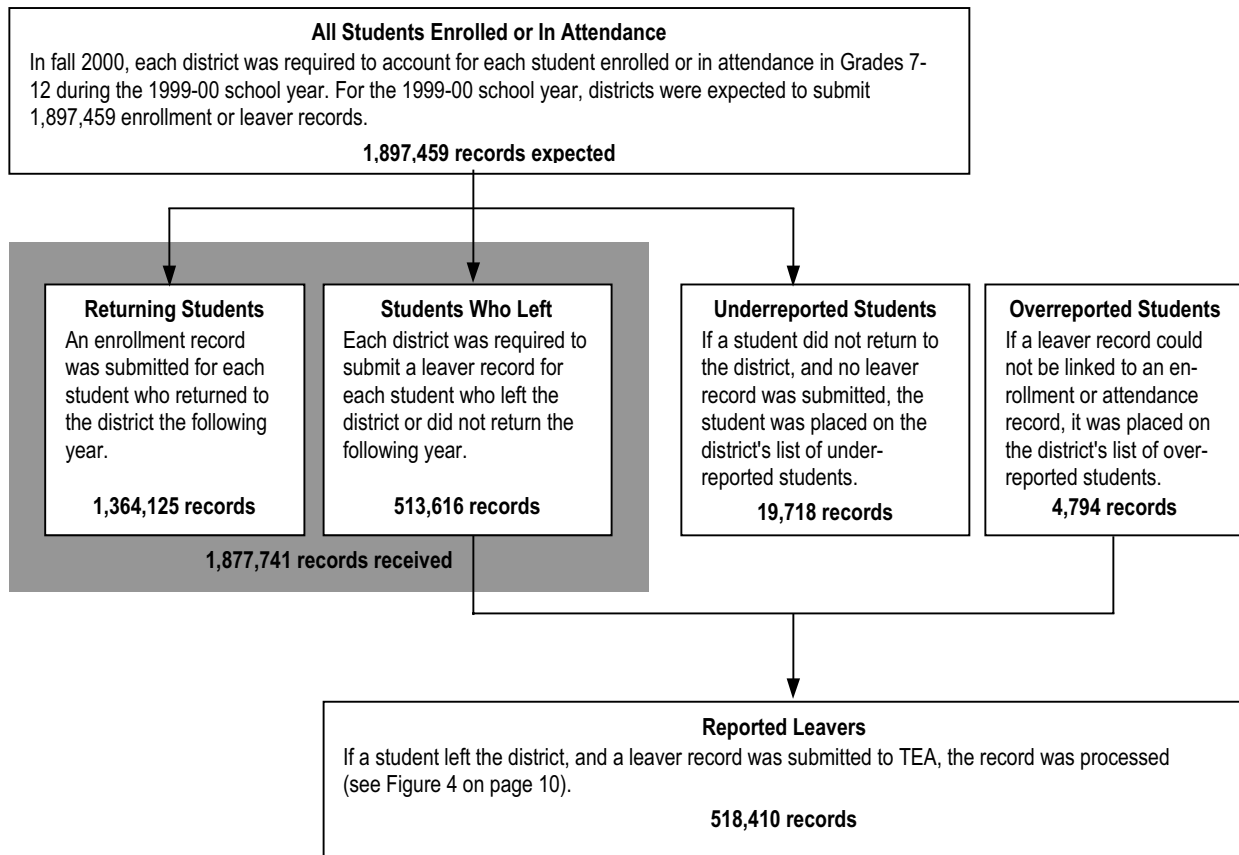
**All Students Enrolled or In Attendance**

In fall 2000, each district was required to account for each student enrolled or in attendance in Grades 7-12 during the 1999-00 school year. For the 1999-00 school year, districts were expected to submit 1,897,459 enrollment or leaver records.

**1,897,459 records expected**

**Returning Students**

An enrollment record was submitted for each student who returned to the district the following year.

**1,364,125 records**

**Students Who Left**

Each district was required to submit a leaver record for each student who left the district or did not return the following year.

**513,616 records**

**1,877,741 records received**

**Underreported Students**

If a student did not return to the district, and no leaver record was submitted, the student was placed on the district's list of underreported students.

**19,718 records**

**Overreported Students**

If a leaver record could not be linked to an enrollment or attendance record, it was placed on the district's list of overreported students.

**4,794 records**

**Reported Leavers**

If a student left the district, and a leaver record was submitted to TEA, the record was processed (see Figure 4 on page 10).

**518,410 records**